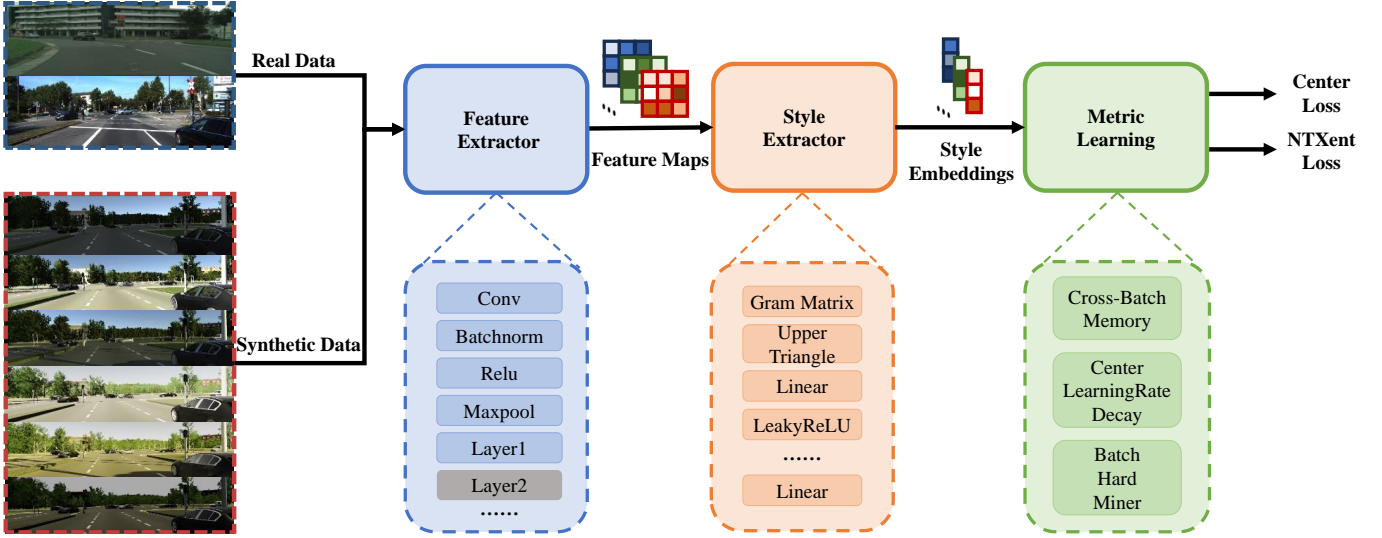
Real Data

Synthetic Data

Feature Extractor

Feature Maps

Style Extractor

Style Embeddings

Metric Learning

Center Loss

NTXent Loss

Conv

Batchnorm

Relu

Maxpool

Layer1

Layer2

......

Gram Matrix

Upper Triangle

Linear

LeakyReLU

......

Linear

Cross-Batch Memory

Center LearningRate Decay

Batch Hard Miner